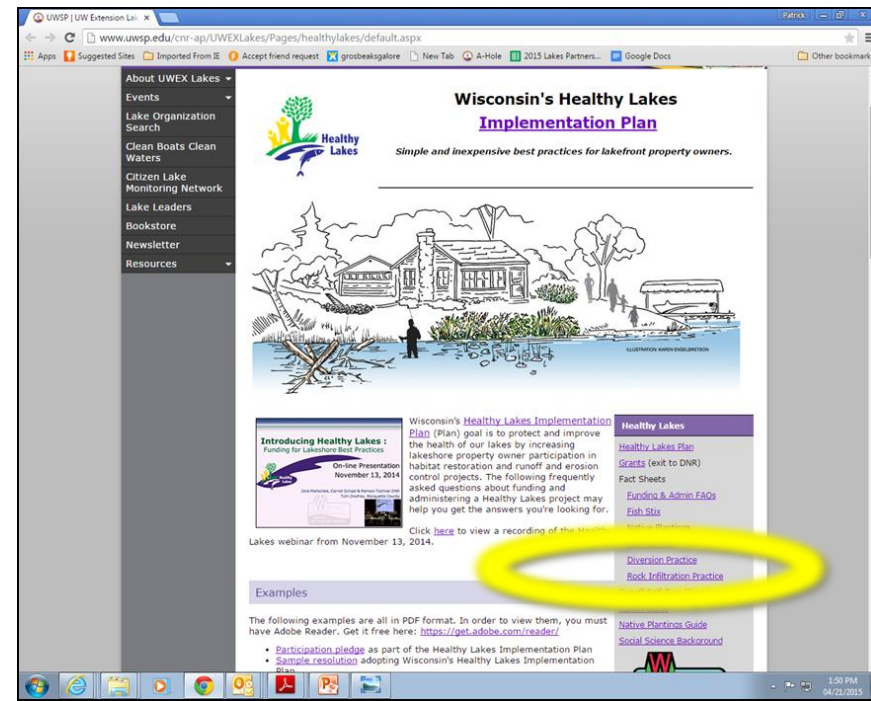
UWSP | UW Extension Lak ×

Patrick

www.uwsp.edu/cnr-ap/UWEXLakes/Pages/healthylakes/default.aspx

Apps Suggested Sites Imported From IE Accept friend request grosbeaksgalore New Tab A-Hole 2015 Lakes Partners... Google Docs Other bookmarks

About UWEX Lakes
Events
Lake Organization Search
Clean Boats Clean Waters
Citizen Lake Monitoring Network
Lake Leaders
Bookstore
Newsletter
Resources

Healthy Lakes

Wisconsin's Healthy Lakes
Implementation Plan

Simple and inexpensive best practices for lakefront property owners.

ILLUSTRATION: KAREN ENGELBRETSON

Introducing Healthy Lakes :
Funding for Lakeshore Best Practices
On-line Presentation
November 13, 2014

Wisconsin's Healthy Lakes Implementation Plan (Plan) goal is to protect and improve the health of our lakes by increasing lakeshore property owner participation in habitat restoration and runoff and erosion control projects. The following frequently asked questions about funding and administering a Healthy Lakes project may help you get the answers you're looking for.

Click here to view a recording of the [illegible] Lakes webinar from November 13, 2014.

Healthy Lakes
Healthy Lakes Plan
Grants (exit to DNR)
Fact Sheets
Funding & Admin FAQs
Fish Stix
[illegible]
Diversion Practice
Rock Infiltration Practice
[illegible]
Native Plantings Guide
Social Science Background

Examples

The following examples are all in PDF format. In order to view them, you must have Adobe Reader. Get it free here: https://get.adobe.com/reader/

• Participation pledge as part of the Healthy Lakes Implementation Plan
• Sample resolution adopting Wisconsin's Healthy Lakes Implementation Plan

1:50 PM
04/21/2015